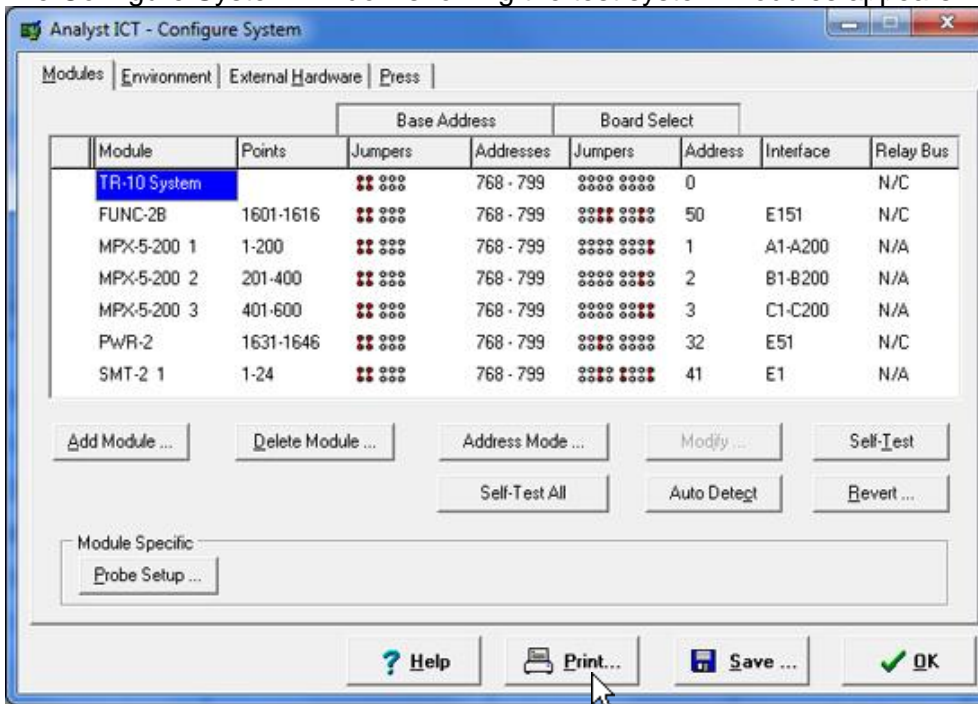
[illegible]

Analyst ICT - Configure System

Modules | Environment | External Hardware | Press

| | Base Address | | Board Select | | | |
|---|---|---|---|---|---|---|
| Module | Points | Jumpers | Addresses | Jumpers | Address | Interface | Relay Bus |
| TR-10 System | | | 768 - 799 | | 0 | | N/C |
| FUNC-2B | 1601-1616 | | 768 - 799 | | 50 | E151 | N/C |
| MPX-5-200 1 | 1-200 | | 768 - 799 | | 1 | A1-A200 | N/A |
| MPX-5-200 2 | 201-400 | | 768 - 799 | | 2 | B1-B200 | N/A |
| MPX-5-200 3 | 401-600 | | 768 - 799 | | 3 | C1-C200 | N/A |
| PWR-2 | 1631-1646 | | 768 - 799 | | 32 | E51 | N/C |
| SMT-2 1 | 1-24 | | 768 - 799 | | 41 | E1 | N/A |

Add Module ...
Delete Module ...
Address Mode ...
Modify ...
Self-Test
Self-Test All
Auto Detect
Revert ...

Module Specific
Probe Setup ...

? Help
Print...
Save ...
OK